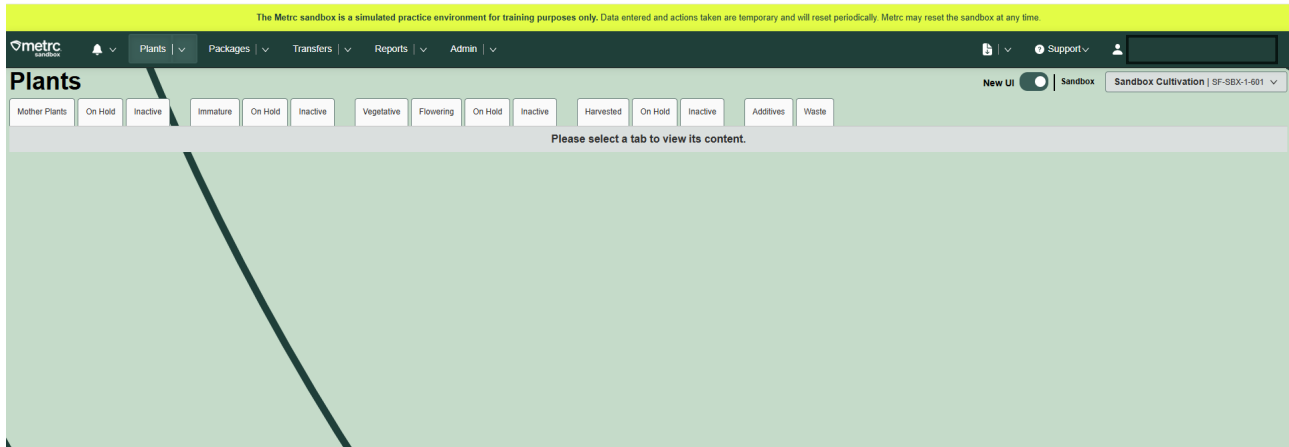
The Metrc sandbox is a simulated practice environment for training purposes only. Data entered and actions taken are temporary and will reset periodically. Metrc may reset the sandbox at any time.

metrc sandbox
Plants
Packages
Transfers
Reports
Admin
Support

Plants

New UI
Sandbox
Sandbox Cultivation | SF-SBX-1-601

Mother Plants
On Hold
Inactive
Immature
On Hold
Inactive
Vegetative
Flowering
On Hold
Inactive
Harvested
On Hold
Inactive
Additives
Waste

Please select a tab to view its content.